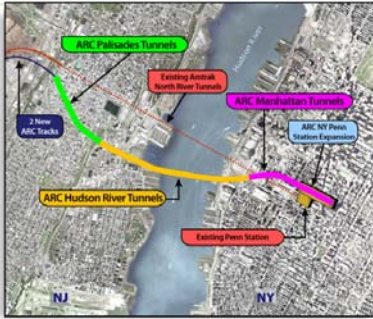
ARC Palisades Tunnels

Existing Amtrak North River Tunnels

Hudson River

ARC Manhattan Tunnels

ARC NY Penn Station Expansion

2 New ARC Tracks

ARC Hudson River Tunnels

Existing Penn Station

NJ

NY